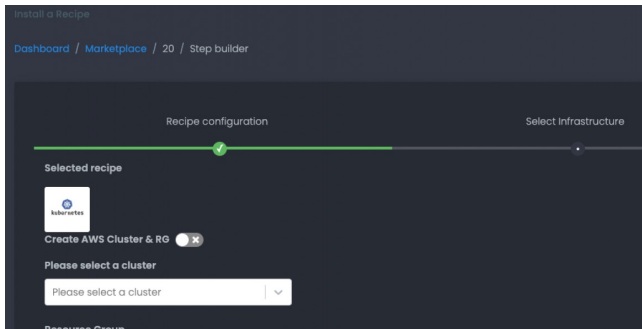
Install a Recipe

Dashboard / Marketplace / 20 / Step builder

Recipe configuration

Select Infrastructure

Selected recipe

kubernetes

Create AWS Cluster & RG

Please select a cluster

Please select a cluster

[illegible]